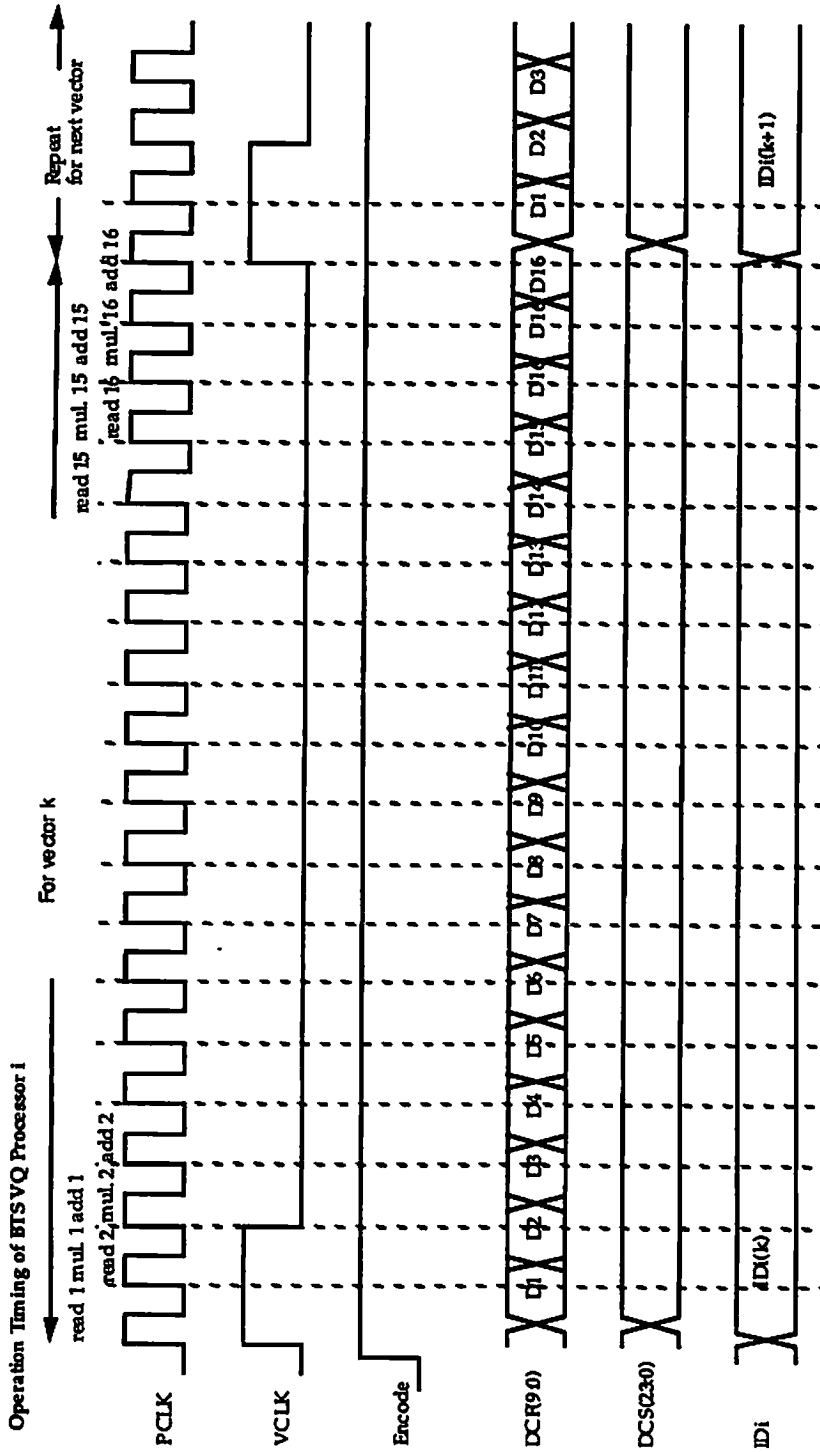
Operation Timing of BTSVQ Processor i

read 1 mul. 1 add 1
read 2 mul. 2 add 2

For vector k

read 15 mul. 15 add 15
read 16 mul. 16 add 16

Repeat for next vector

PCLK

VCLK

Encode

DCR(9:0)

D1 D2 D3 D4 D5 D6 D7 D8 D9 D10 D11 D12 D13 D14 D15 D16 D16 D16 D1 D2 D3

DCS(23:0)

IDi

IDi(k)

IDi(k+1)